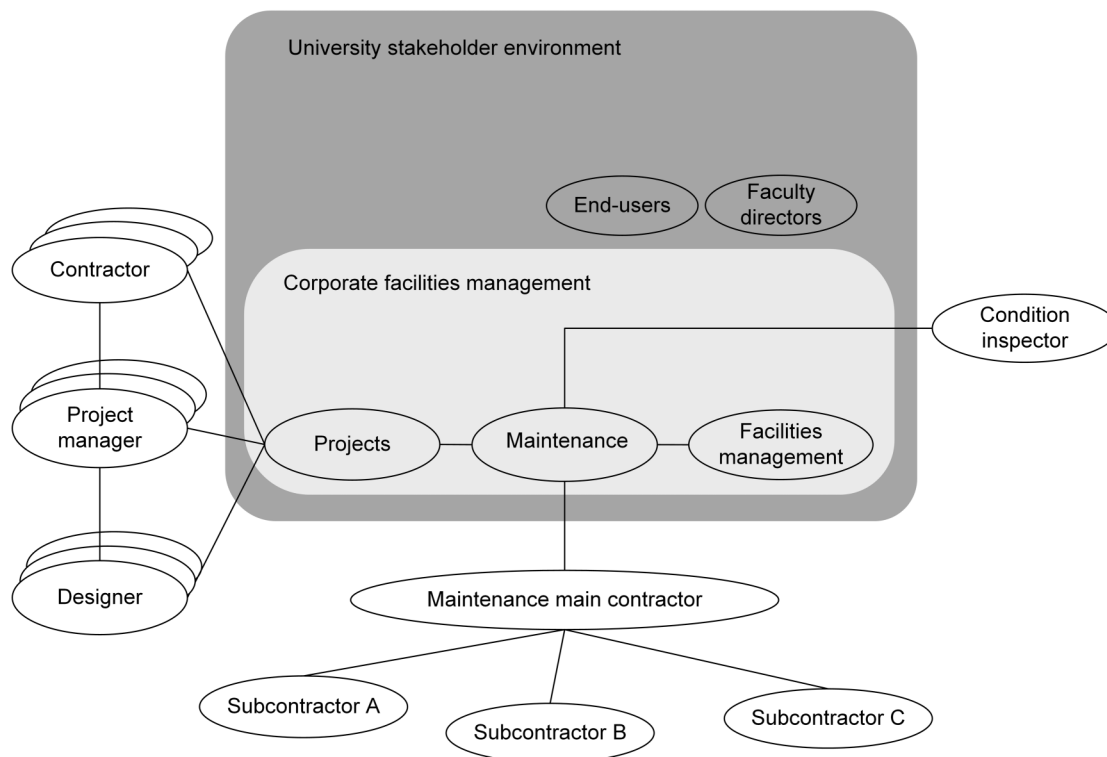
University stakeholder environment

End-users

Faculty directors

Corporate facilities management

Condition inspector

Contractor

Project manager

Projects

Maintenance

Facilities management

Designer

Maintenance main contractor

Subcontractor A

Subcontractor B

Subcontractor C